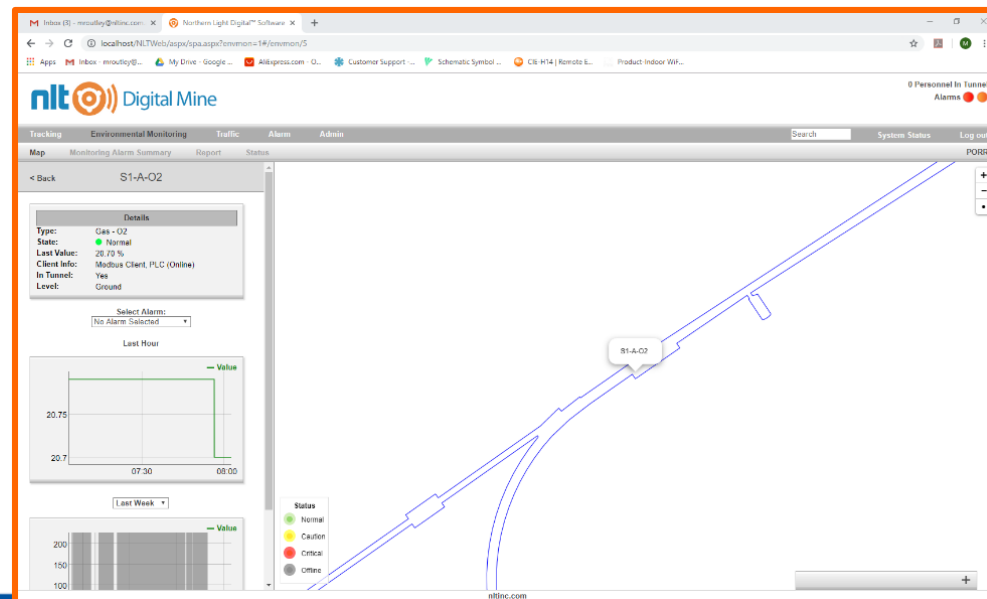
Inbox (3) - mroutley@nltinc.com ×
Northern Light Digital™ Software ×
+

localhost/NLTWeb/aspx/spa.aspx?envmon=1#/envmon/5

Apps
Inbox - mroutley@...
My Drive - Google ...
AliExpress.com - O...
Customer Support - ...
Schematic Symbol ...
CB-H14 | Komoto &...
Product-Indoor WiF...

nlt Digital Mine

0 Personnel In Tunnel
Alarms

Tracking
Environmental Monitoring
Traffic
Alarm
Admin
Search
System Status
Log out

Map
Monitoring Alarm Summary
Report
Status
PORR

< Back
S1-A-O2

Details
Type: Gas - O2
State: Normal
Last Value: 20.70 %
Client Info: Modbus Client, PLC (Online)
In Tunnel: Yes
Level: Ground

Select Alarm:
No Alarm Selected

Last Hour

— Value
20.75
20.7
07:30
08:00

Last Week

— Value
200
150
100

S1-A-O2

Status
Normal
Caution
Critical
Offline

+
−
•

+

nltinc.com